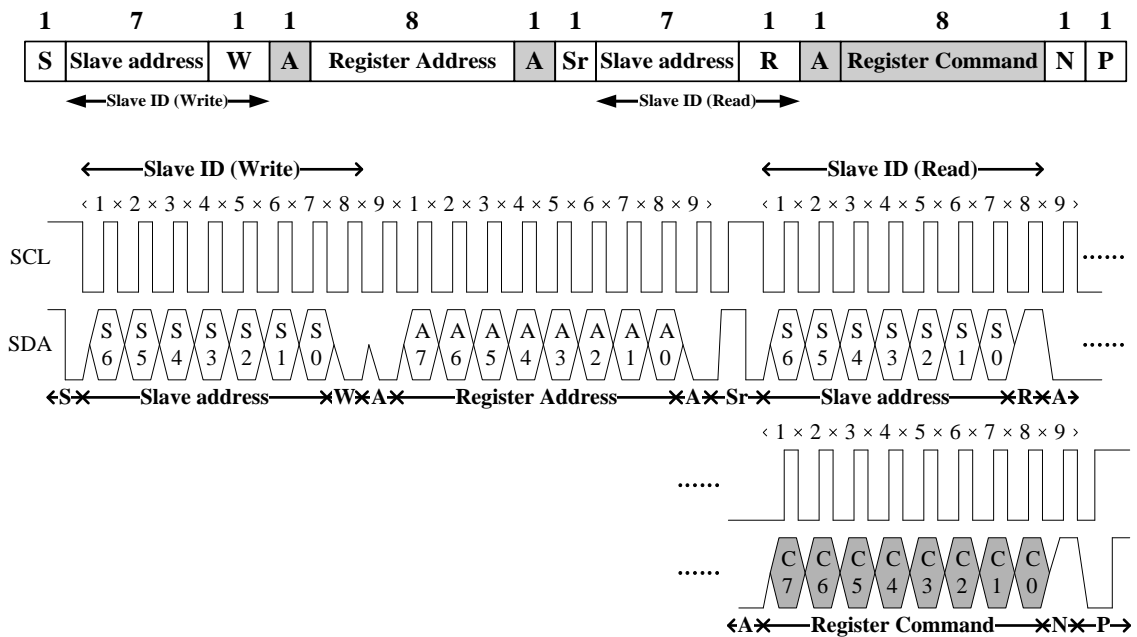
| 1 | 7 | 1 | 1 | 8 | 1 | 1 | 7 | 1 | 1 | 8 | 1 | 1 |
|---|---|---|---|---|---|---|---|---|---|---|---|---|
| S | Slave address | W | A | Register Address | A | Sr | Slave address | R | A | Register Command | N | P |

Slave ID (Write)
Slave ID (Read)

Slave ID (Write)
Slave ID (Read)

1 2 3 4 5 6 7 8 9 1 2 3 4 5 6 7 8 9
1 2 3 4 5 6 7 8 9

SCL ......

SDA S6 S5 S4 S3 S2 S1 S0 A7 A6 A5 A4 A3 A2 A1 A0 S6 S5 S4 S3 S2 S1 S0 ......

S Slave address W A Register Address A Sr Slave address R A

1 2 3 4 5 6 7 8 9

......

...... C7 C6 C5 C4 C3 C2 C1 C0

A Register Command N P